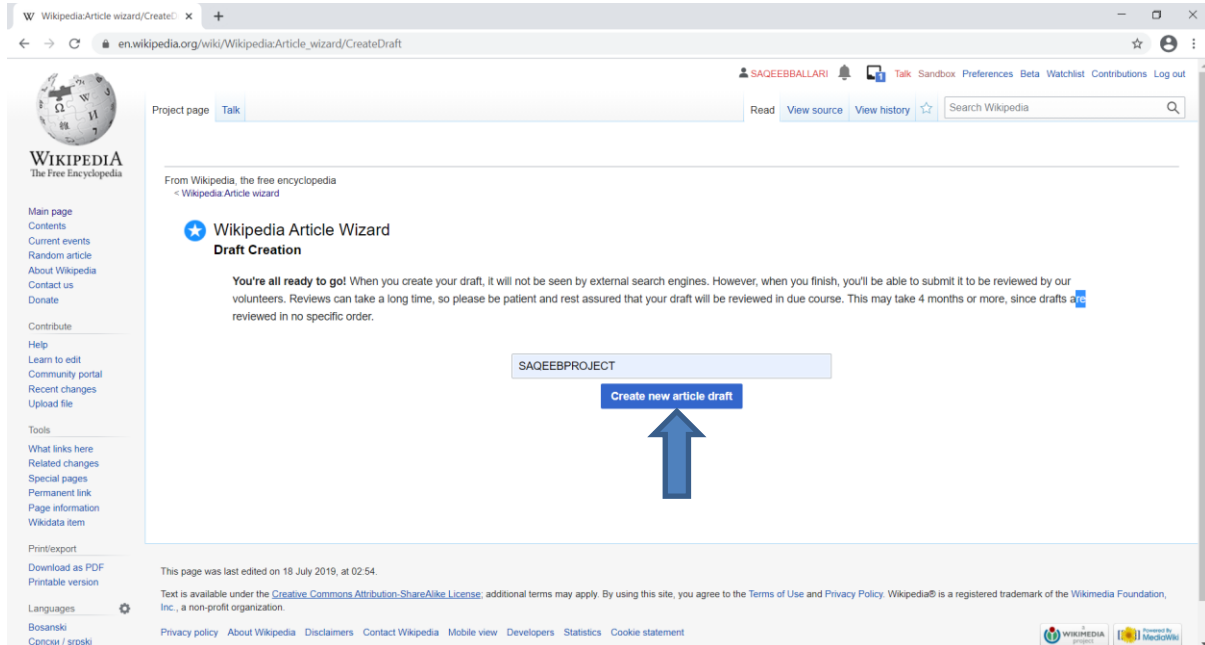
W Wikipedia:Article wizard/CreateD ×  +

en.wikipedia.org/wiki/Wikipedia:Article_wizard/CreateDraft

SAQEEBBALLARI  Talk Sandbox Preferences Beta Watchlist Contributions Log out

WIKIPEDIA
The Free Encyclopedia

Project page Talk

Read View source View history

Search Wikipedia

Main page
Contents
Current events
Random article
About Wikipedia
Contact us
Donate

Contribute
Help
Learn to edit
Community portal
Recent changes
Upload file

Tools
What links here
Related changes
Special pages
Permanent link
Page information
Wikidata item

Print/export
Download as PDF
Printable version

Languages
Bosanski
Српски / srpski

From Wikipedia, the free encyclopedia
< Wikipedia:Article wizard

Wikipedia Article Wizard
Draft Creation

**You're all ready to go!** When you create your draft, it will not be seen by external search engines. However, when you finish, you'll be able to submit it to be reviewed by our volunteers. Reviews can take a long time, so please be patient and rest assured that your draft will be reviewed in due course. This may take 4 months or more, since drafts are reviewed in no specific order.

SAQEEBPROJECT

Create new article draft

This page was last edited on 18 July 2019, at 02:54.

Text is available under the Creative Commons Attribution-ShareAlike License; additional terms may apply. By using this site, you agree to the Terms of Use and Privacy Policy. Wikipedia® is a registered trademark of the Wikimedia Foundation, Inc., a non-profit organization.

Privacy policy About Wikipedia Disclaimers Contact Wikipedia Mobile view Developers Statistics Cookie statement

WIKIMEDIA project  Powered By MediaWiki